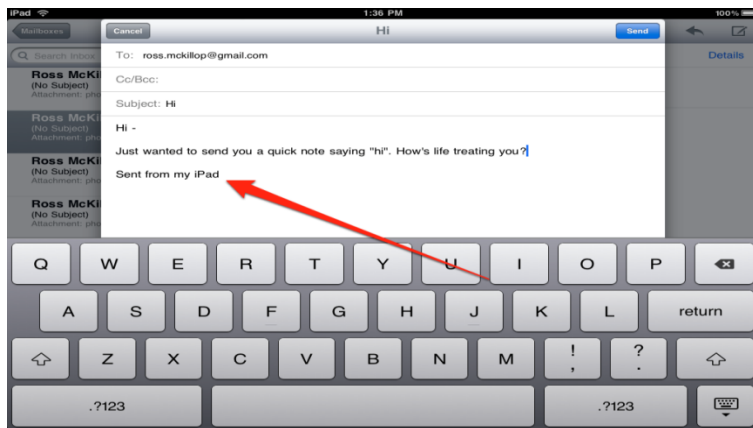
iPad

1:36 PM

100%

Mailboxes

Search Inbox

Ross McKi
(No Subject)
Attachment: pho

Ross McKi
(No Subject)
Attachment: pho

Ross McKi
(No Subject)
Attachment: pho

Ross McKi
(No Subject)
Attachment: pho

Details

Cancel

Hi

Send

To: ross.mckillop@gmail.com

Cc/Bcc:

Subject: Hi

Hi -

Just wanted to send you a quick note saying "hi". How's life treating you?

Sent from my iPad

Q W E R T Y U I O P

A S D F G H J K L return

Z X C V B N M ! , ? .

.?123 .?123